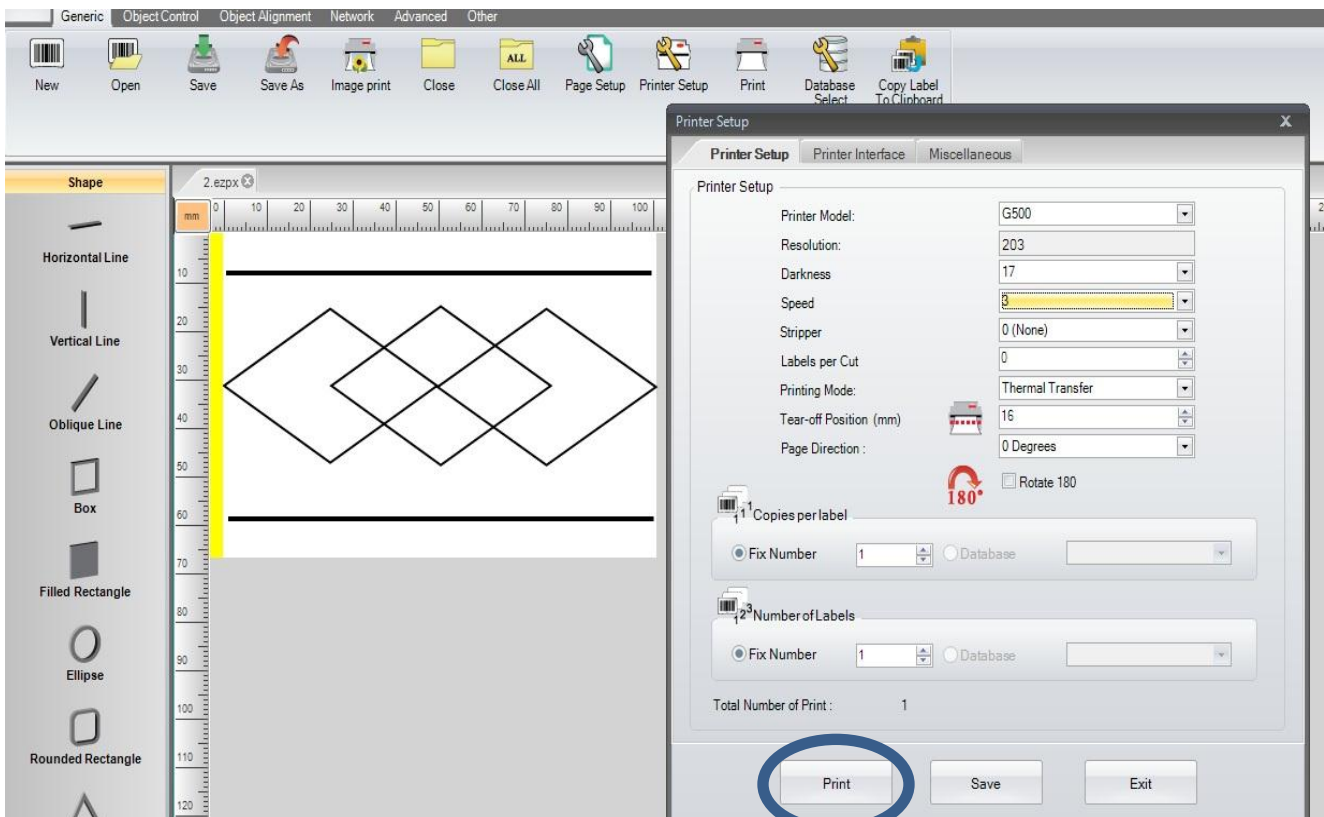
Generic Object Control Object Alignment Network Advanced Other

New Open Save Save As Image print Close ALL Close All Page Setup Printer Setup Print Database Select Copy Label To Clipboard

Shape

Horizontal Line

Vertical Line

Oblique Line

Box

Filled Rectangle

Ellipse

Rounded Rectangle

2.ezpx

mm 0 10 20 30 40 50 60 70 80 90 100

10 20 30 40 50 60 70 80 90 100 110 120

Printer Setup

Printer Setup Printer Interface Miscellaneous

Printer Setup

Printer Model: G500

Resolution: 203

Darkness 17

Speed 3

Stripper 0 (None)

Labels per Cut 0

Printing Mode: Thermal Transfer

Tear-off Position (mm) 16

Page Direction : 0 Degrees

180° Rotate 180

Copies per label

Fix Number 1 Database

Number of Labels

Fix Number 1 Database

Total Number of Print : 1

Print Save Exit